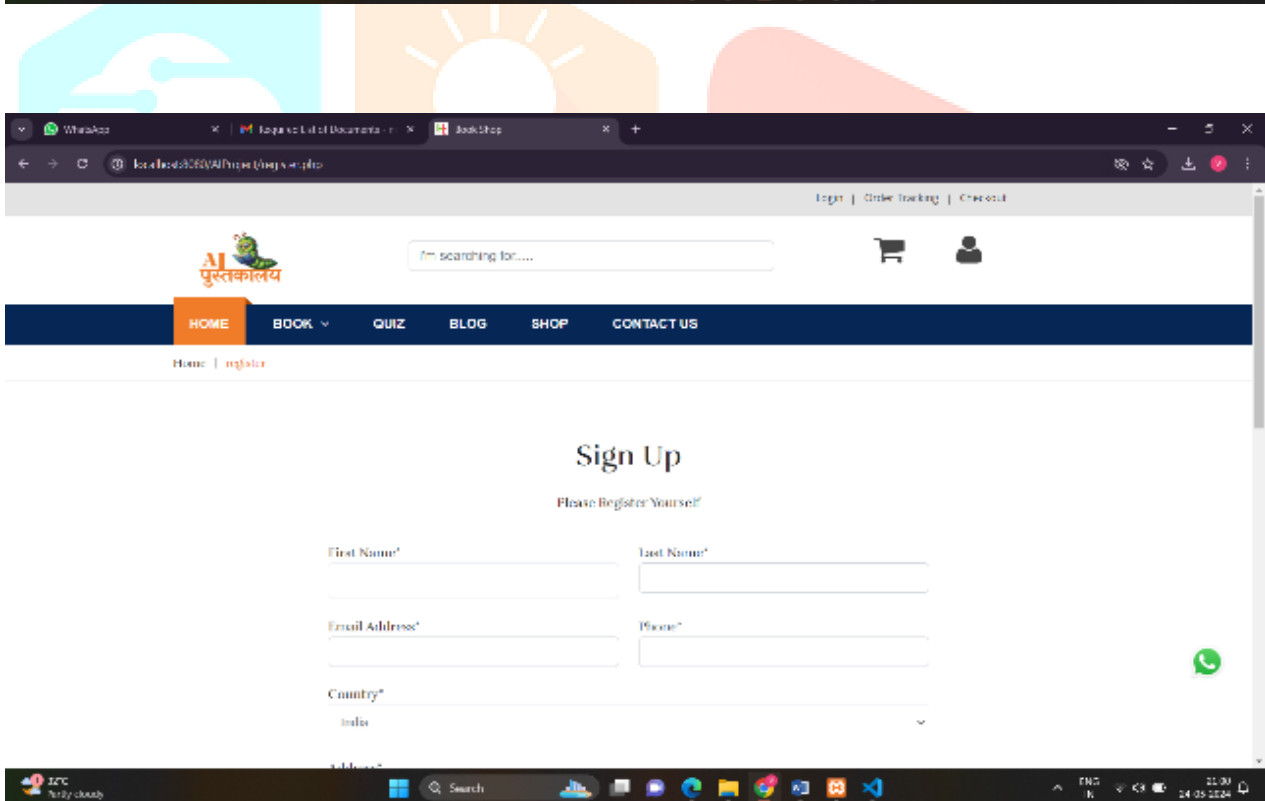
WhatsApp
Required List of Documents - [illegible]
BookShop
localhost:8080/AIProject/register.php

Login | Order Tracking | Checkout

AI पुस्तकालय

I'm searching for.....

HOME
BOOK
QUIZ
BLOG
SHOP
CONTACT US

Home | register

Sign Up

Please Register Yourself

First Name*
Last Name*
Email Address*
Phone*
Country*
India
Address*

32°C
Partly cloudy
Search
ENG
IN
21:00
24-05-2024